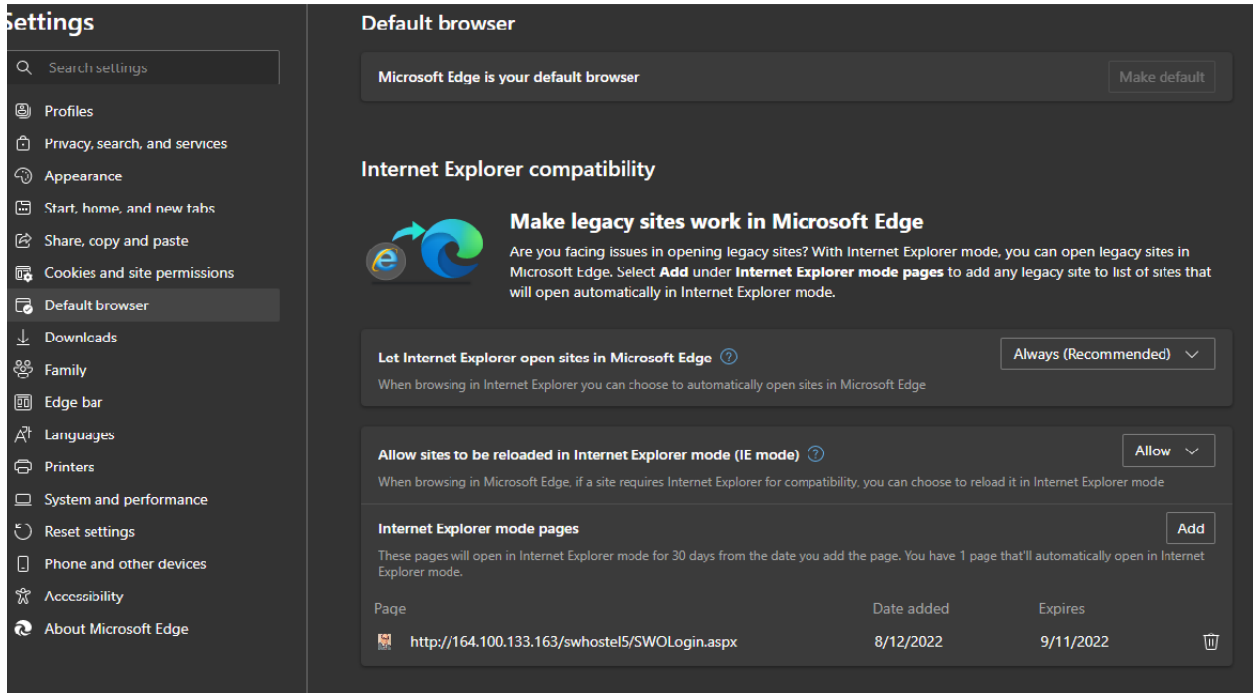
Settings

Search settings

Profiles
Privacy, search, and services
Appearance
Start, home, and new tabs
Share, copy and paste
Cookies and site permissions
Default browser
Downloads
Family
Edge bar
Languages
Printers
System and performance
Reset settings
Phone and other devices
Accessibility
About Microsoft Edge

Default browser

Microsoft Edge is your default browser

Make default

Internet Explorer compatibility

Make legacy sites work in Microsoft Edge

Are you facing issues in opening legacy sites? With Internet Explorer mode, you can open legacy sites in Microsoft Edge. Select **Add** under **Internet Explorer mode pages** to add any legacy site to list of sites that will open automatically in Internet Explorer mode.

Let Internet Explorer open sites in Microsoft Edge

When browsing in Internet Explorer you can choose to automatically open sites in Microsoft Edge

Always (Recommended)

Allow sites to be reloaded in Internet Explorer mode (IE mode)

When browsing in Microsoft Edge, if a site requires Internet Explorer for compatibility, you can choose to reload it in Internet Explorer mode

Allow

Internet Explorer mode pages

Add

These pages will open in Internet Explorer mode for 30 days from the date you add the page. You have 1 page that'll automatically open in Internet Explorer mode.

| Page | Date added | Expires |
|---|---|---|
| http://164.100.133.163/swhostel5/SWOLogin.aspx | 8/12/2022 | 9/11/2022 |